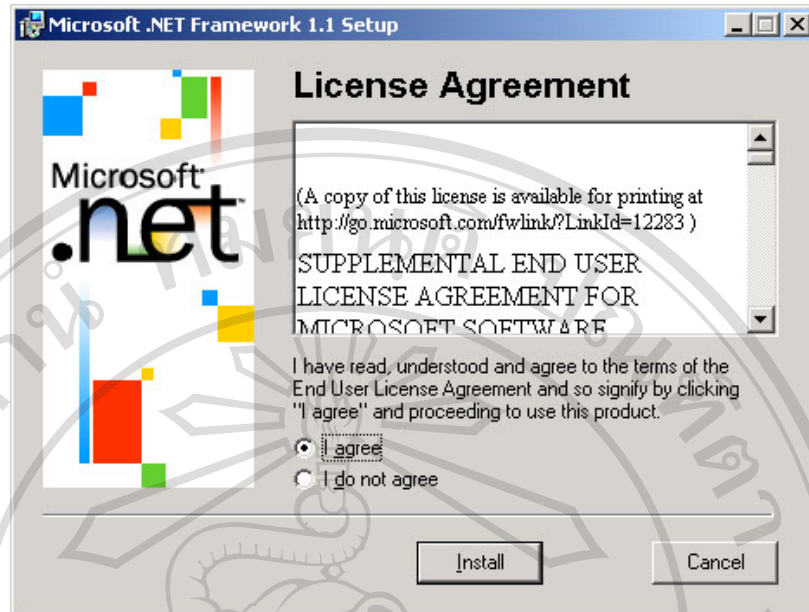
Microsoft .NET Framework 1.1 Setup

Microsoft .net

License Agreement

(A copy of this license is available for printing at http://go.microsoft.com/fwlink/?LinkId=12283 )

SUPPLEMENTAL END USER LICENSE AGREEMENT FOR MICROSOFT SOFTWARE

I have read, understood and agree to the terms of the End User License Agreement and so signify by clicking "I agree" and proceeding to use this product.

I agree

I do not agree

Install

Cancel